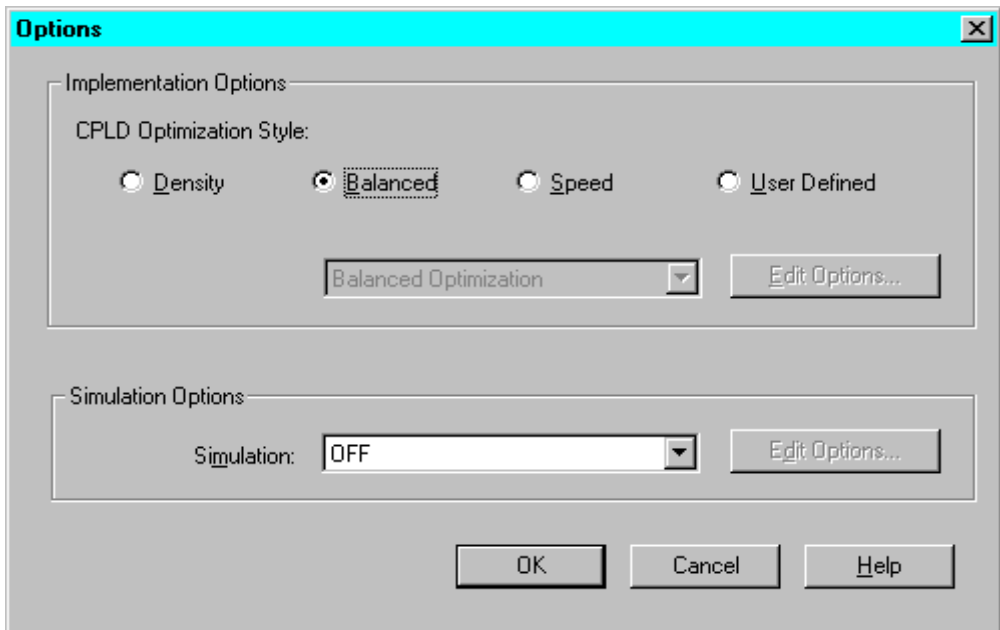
Options

Implementation Options

CPLD Optimization Style:

Density
Balanced
Speed
User Defined

Balanced Optimization
Edit Options...

Simulation Options

Simulation: OFF
Edit Options...

OK
Cancel
Help